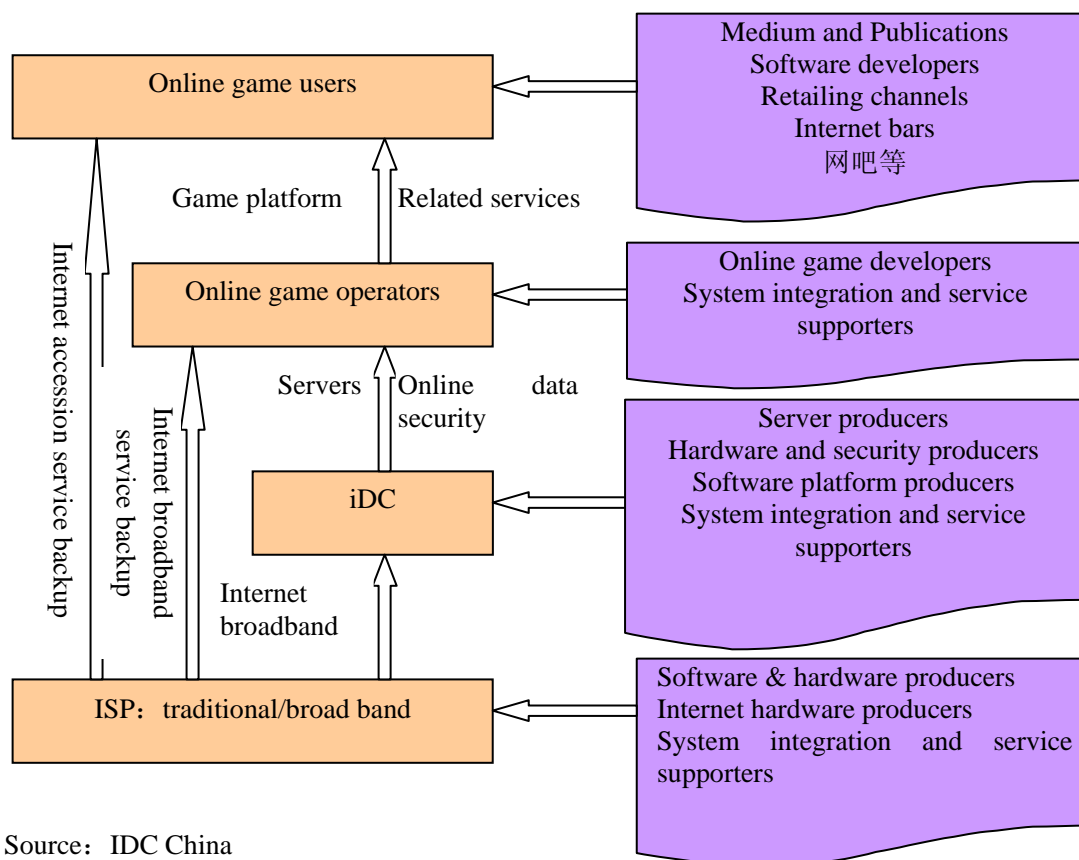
Online game users

Medium and Publications
Software developers
Retailing channels
Internet bars
网吧等

Game platform

Related services

Online game operators

Online game developers
System integration and service supporters

Internet accession service backup

Internet broadband service backup

Servers

Online data security

Server producers
Hardware and security producers
Software platform producers
System integration and service supporters

iDC

Internet broadband

ISP：traditional/broad band

Software & hardware producers
Internet hardware producers
System integration and service supporters

Source：IDC China